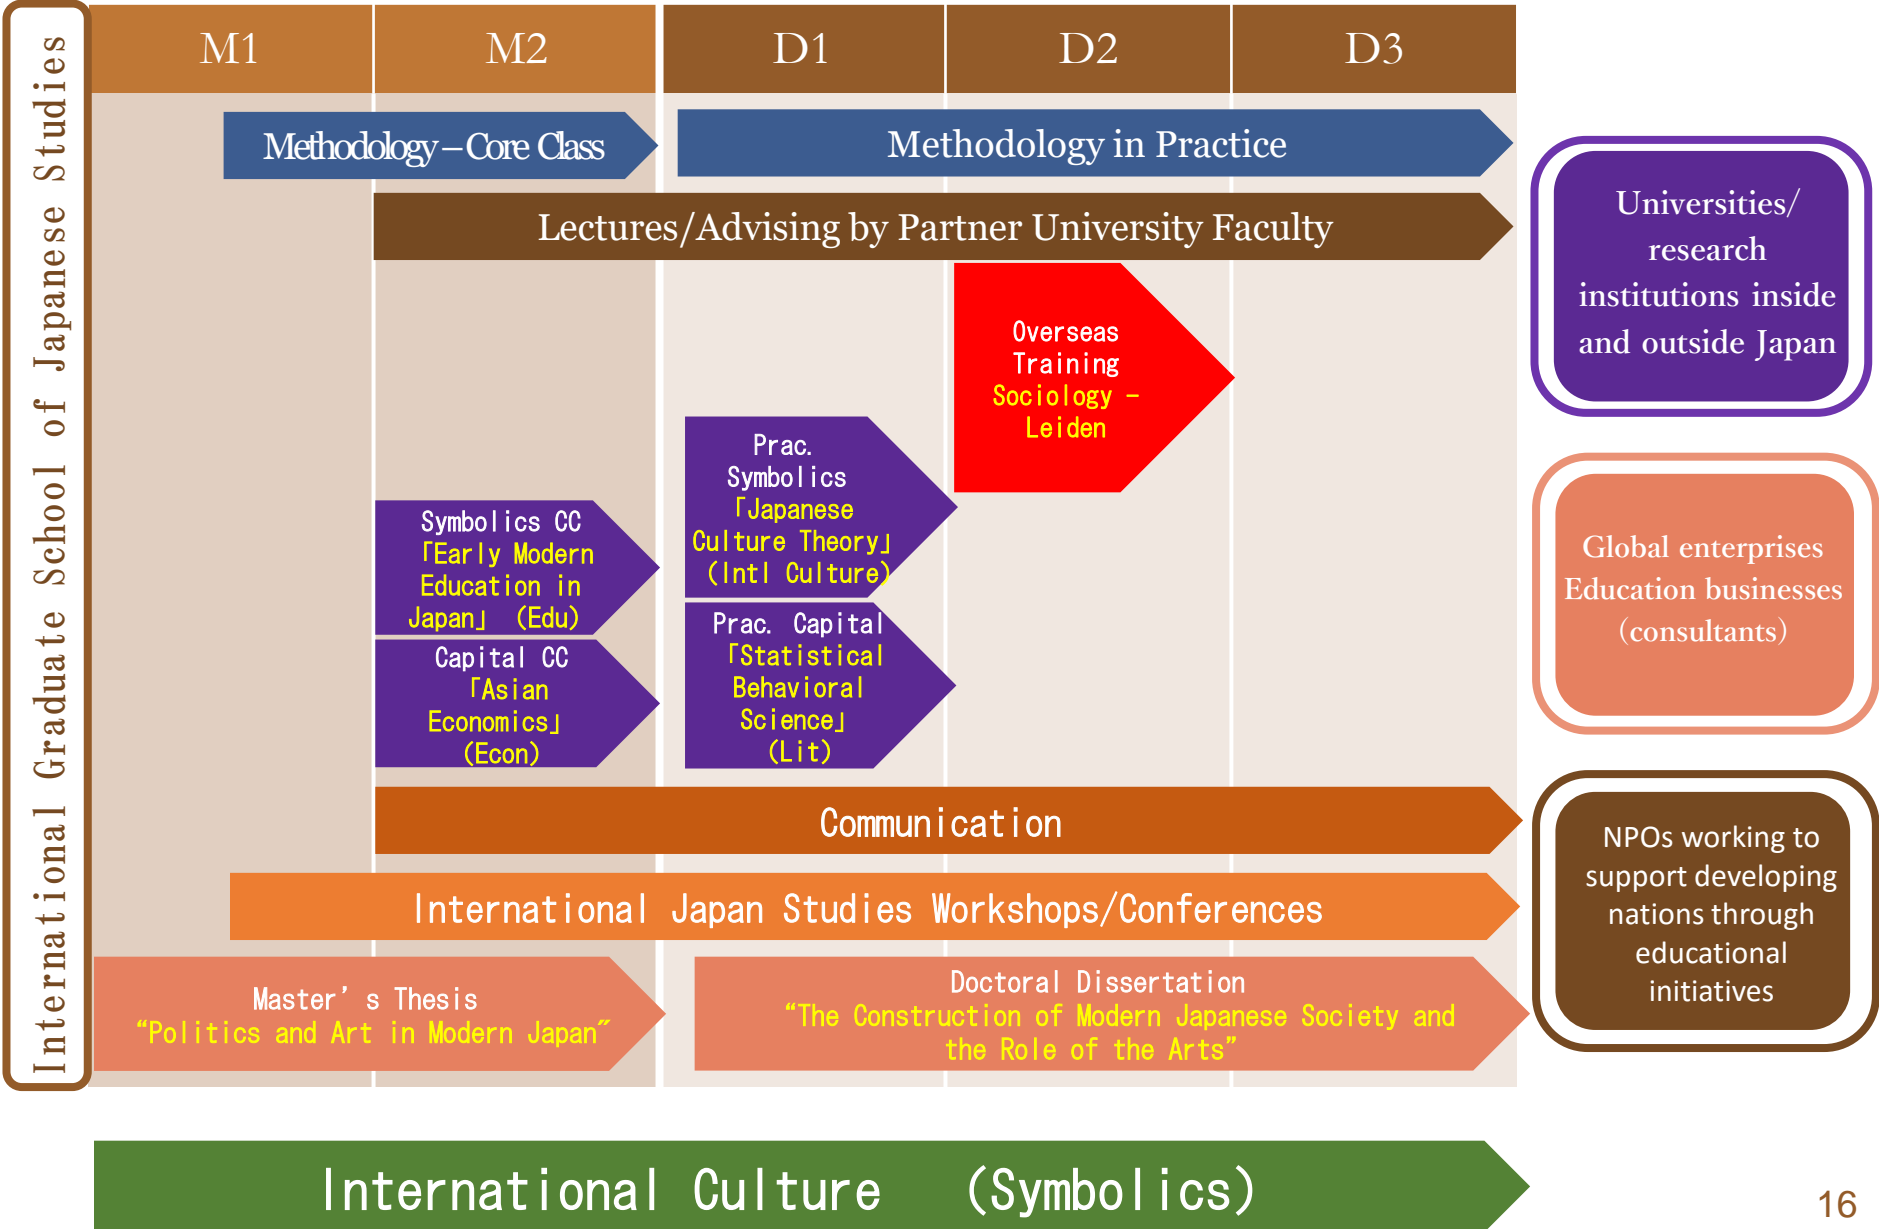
International Graduate School of Japanese Studies

| M1 | M2 | D1 | D2 | D3 |
|---|---|---|---|---|

Methodology – Core Class

Methodology in Practice

Lectures/Advising by Partner University Faculty

Overseas Training Sociology – Leiden

Prac. Symbolics 「Japanese Culture Theory」 (Intl Culture)

Symbolics CC 「Early Modern Education in Japan」 (Edu)

Prac. Capital 「Statistical Behavioral Science」 (Lit)

Capital CC 「Asian Economics」 (Econ)

Communication

International Japan Studies Workshops/Conferences

Master’ s Thesis
“Politics and Art in Modern Japan”

Doctoral Dissertation
“The Construction of Modern Japanese Society and the Role of the Arts”

Universities/ research institutions inside and outside Japan

Global enterprises
Education businesses
(consultants)

NPOs working to support developing nations through educational initiatives

International Culture (Symbolics)

16